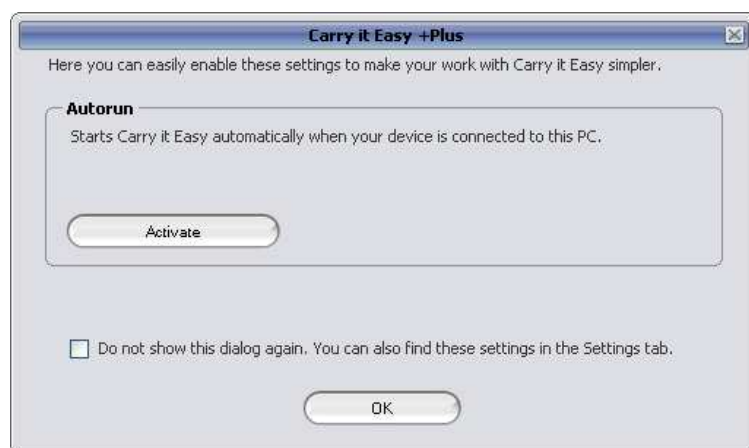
Carry it Easy +Plus

Here you can easily enable these settings to make your work with Carry it Easy simpler.

Autorun

Starts Carry it Easy automatically when your device is connected to this PC.

Activate

Do not show this dialog again. You can also find these settings in the Settings tab.

OK